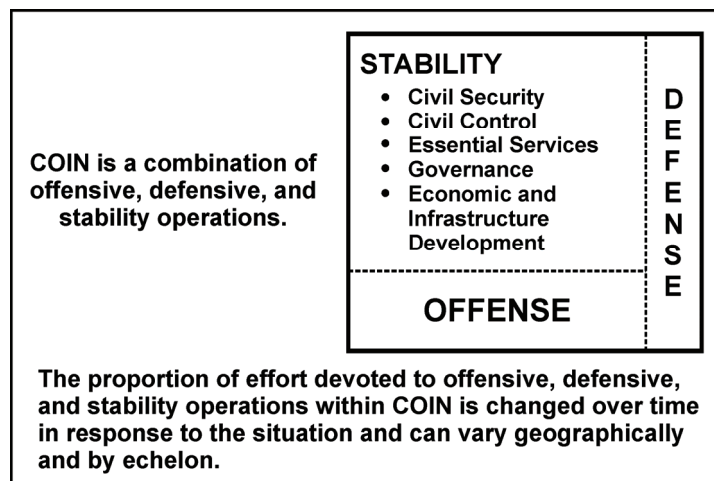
COIN is a combination of offensive, defensive, and stability operations.

STABILITY
- Civil Security
- Civil Control
- Essential Services
- Governance
- Economic and Infrastructure Development

OFFENSE

D
E
F
E
N
S
E

The proportion of effort devoted to offensive, defensive, and stability operations within COIN is changed over time in response to the situation and can vary geographically and by echelon.